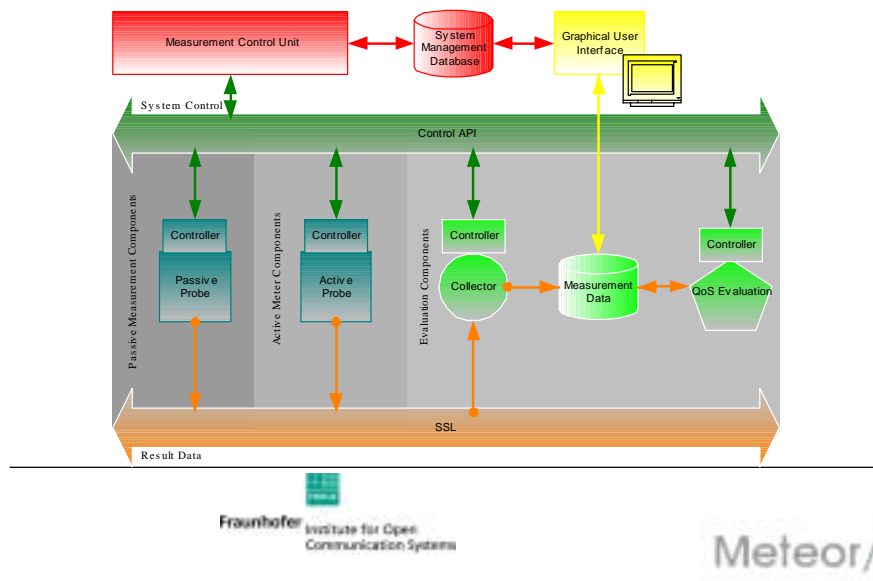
Measurement Control Unit

System Management Database

Graphical User Interface

System Control

Control API

Passive Measurement Components

Controller

Passive Probe

Active Meter Components

Controller

Active Probe

Evaluation Components

Controller

Collector

Measurement Data

Controller

QoS Evaluation

SSL

Result Data

FOKUS

Fraunhofer Institute for Open Communication Systems

Meteor/